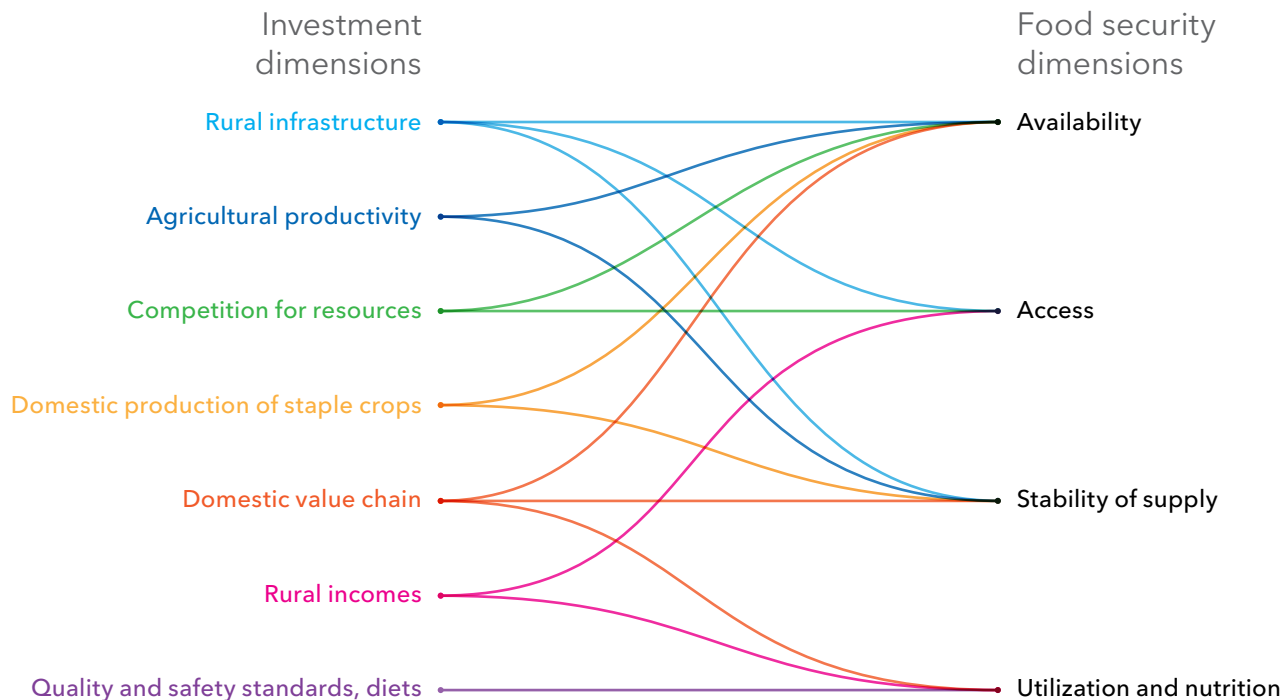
Investment dimensions

Food security dimensions

Rural infrastructure

Agricultural productivity

Competition for resources

Domestic production of staple crops

Domestic value chain

Rural incomes

Quality and safety standards, diets

Availability

Access

Stability of supply

Utilization and nutrition